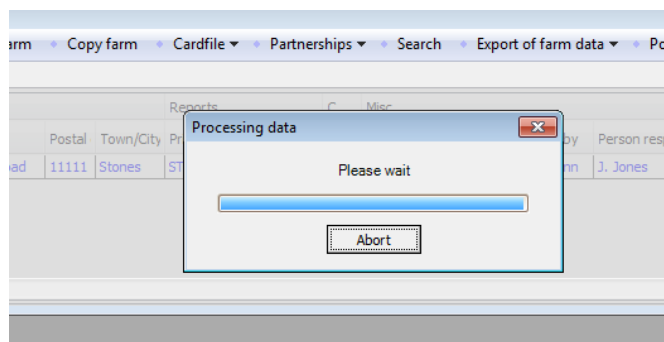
arm • Copy farm • Cardfile ▾ • Partnerships ▾ • Search • Export of farm data ▾ • Po

Reports C Misc

Postal Town/City Pr by Person resp

oad 11111 Stones ST nn J. Jones

Processing data

Please wait

Abort